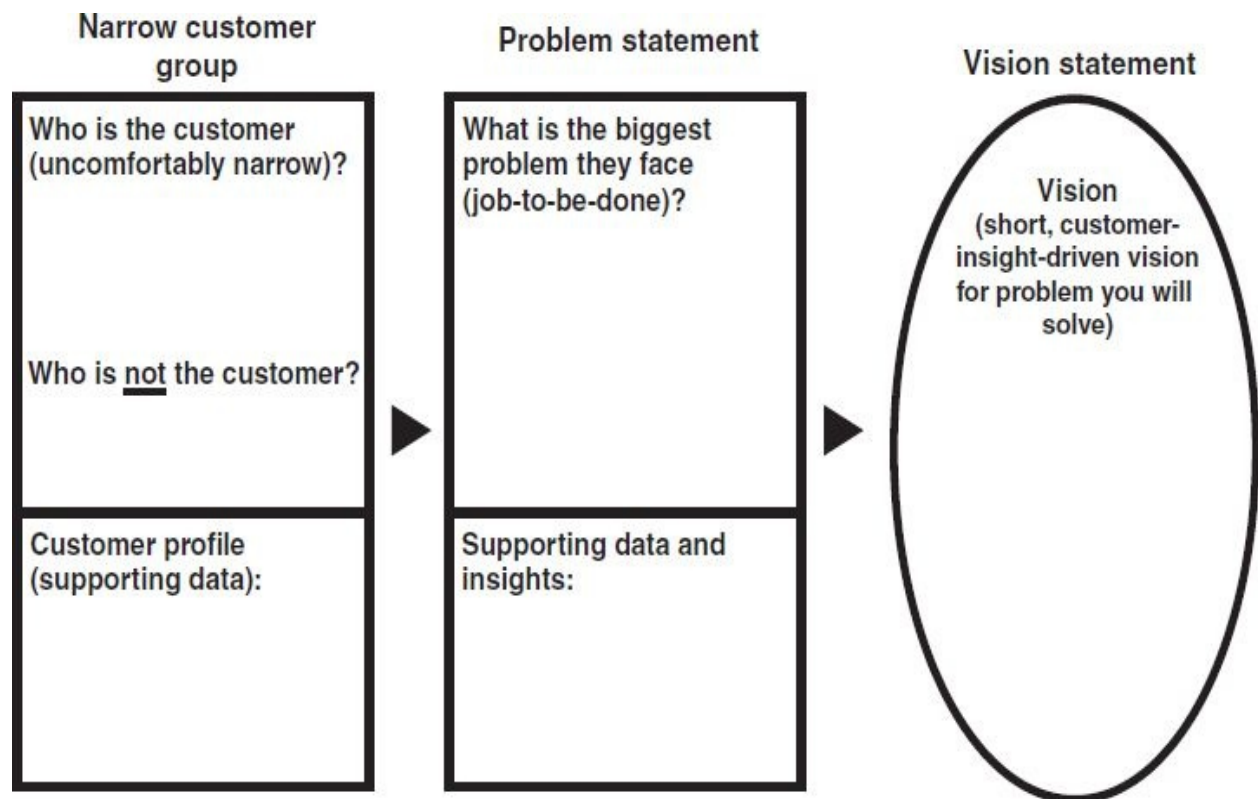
Narrow customer group

Who is the customer (uncomfortably narrow)?

Who is not the customer?

Customer profile (supporting data):

Problem statement

What is the biggest problem they face (job-to-be-done)?

Supporting data and insights:

Vision statement

Vision (short, customer-insight-driven vision for problem you will solve)